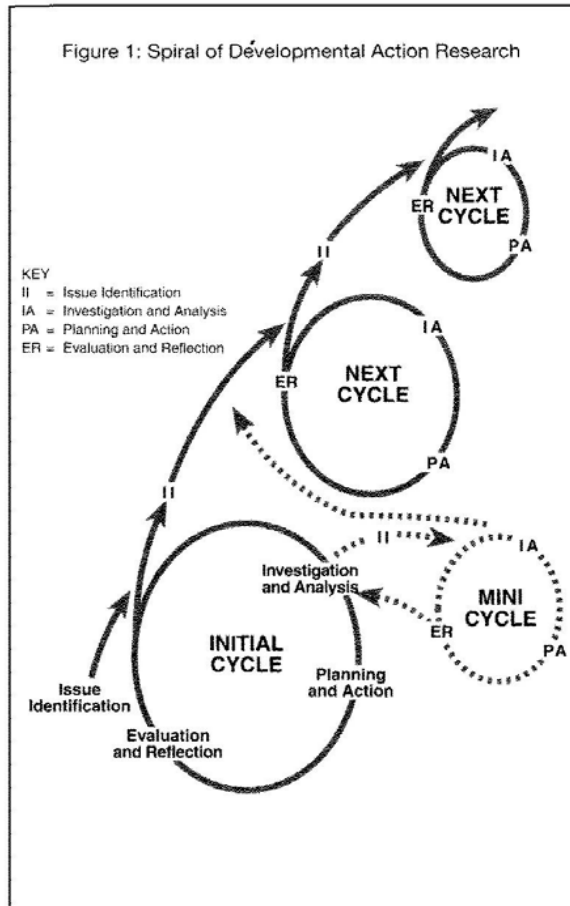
Figure 1: Spiral of Developmental Action Research

KEY
II = Issue Identification
IA = Investigation and Analysis
PA = Planning and Action
ER = Evaluation and Reflection

IA
ER
NEXT CYCLE
PA

II

IA
ER
NEXT CYCLE
PA

II

II
IA
Investigation and Analysis
MINI CYCLE
ER
PA

INITIAL CYCLE
Planning and Action
Issue Identification
Evaluation and Reflection